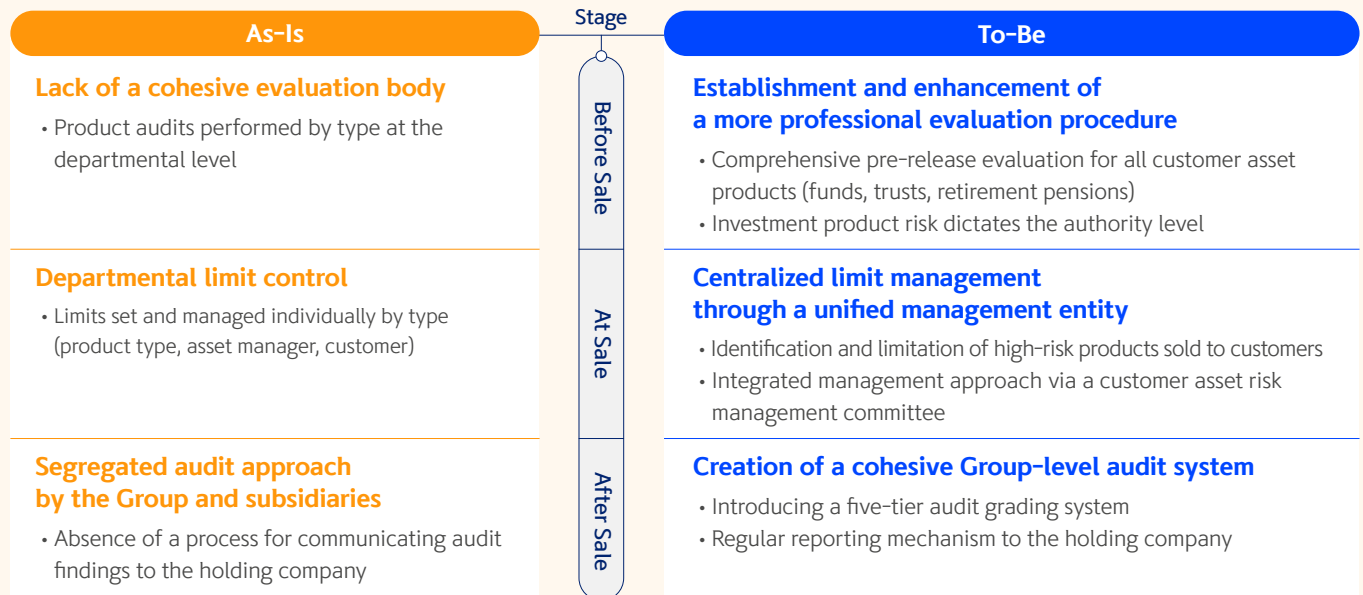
As-Is

Stage

To-Be

Lack of a cohesive evaluation body

• Product audits performed by type at the departmental level

Before Sale

Establishment and enhancement of a more professional evaluation procedure

• Comprehensive pre-release evaluation for all customer asset products (funds, trusts, retirement pensions)
• Investment product risk dictates the authority level

Departmental limit control

• Limits set and managed individually by type (product type, asset manager, customer)

At Sale

Centralized limit management through a unified management entity

• Identification and limitation of high-risk products sold to customers
• Integrated management approach via a customer asset risk management committee

Segregated audit approach by the Group and subsidiaries

• Absence of a process for communicating audit findings to the holding company

After Sale

Creation of a cohesive Group-level audit system

• Introducing a five-tier audit grading system
• Regular reporting mechanism to the holding company